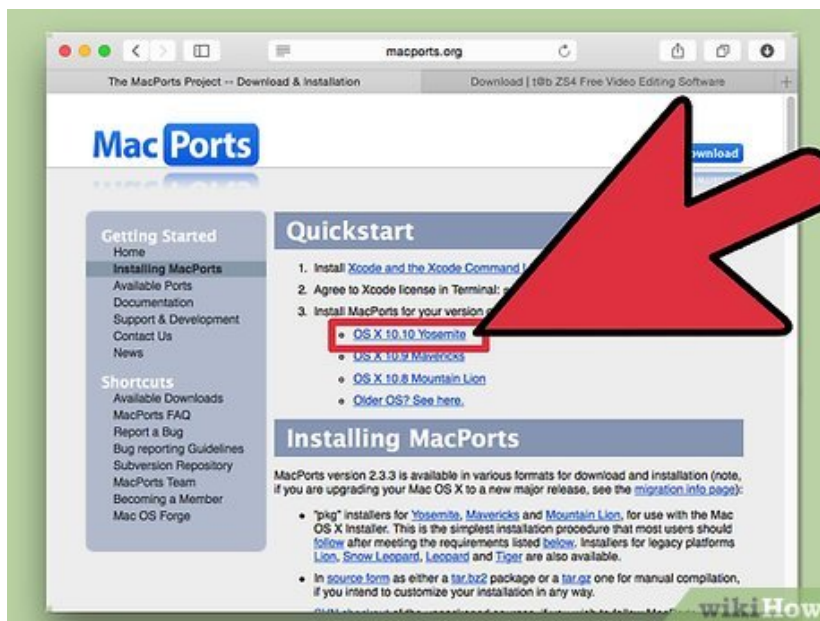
macports.org

The MacPorts Project -- Download & Installation

Download | t0b ZS4 Free Video Editing Software

Mac Ports

ownload

Getting Started
Home
Installing MacPorts
Available Ports
Documentation
Support & Development
Contact Us
News

Shortcuts
Available Downloads
MacPorts FAQ
Report a Bug
Bug reporting Guidelines
Subversion Repository
MacPorts Team
Becoming a Member
Mac OS Forge

Quickstart

1. Install Xcode and the Xcode Command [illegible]
2. Agree to Xcode license in Terminal: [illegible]
3. Install MacPorts for your version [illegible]
• OS X 10.10 Yosemite
• OS X 10.9 Mavericks
• OS X 10.8 Mountain Lion
• Older OS? See here.

Installing MacPorts

MacPorts version 2.3.3 is available in various formats for download and installation (note, if you are upgrading your Mac OS X to a new major release, see the migration info page):

• "pkg" installers for Yosemite, Mavericks and Mountain Lion, for use with the Mac OS X Installer. This is the simplest installation procedure that most users should follow after meeting the requirements listed below. Installers for legacy platforms Lion, Snow Leopard, Leopard and Tiger are also available.

• In source form as either a tar.bz2 package or a tar.gz one for manual compilation, if you intend to customize your installation in any way.

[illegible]

wikiHow